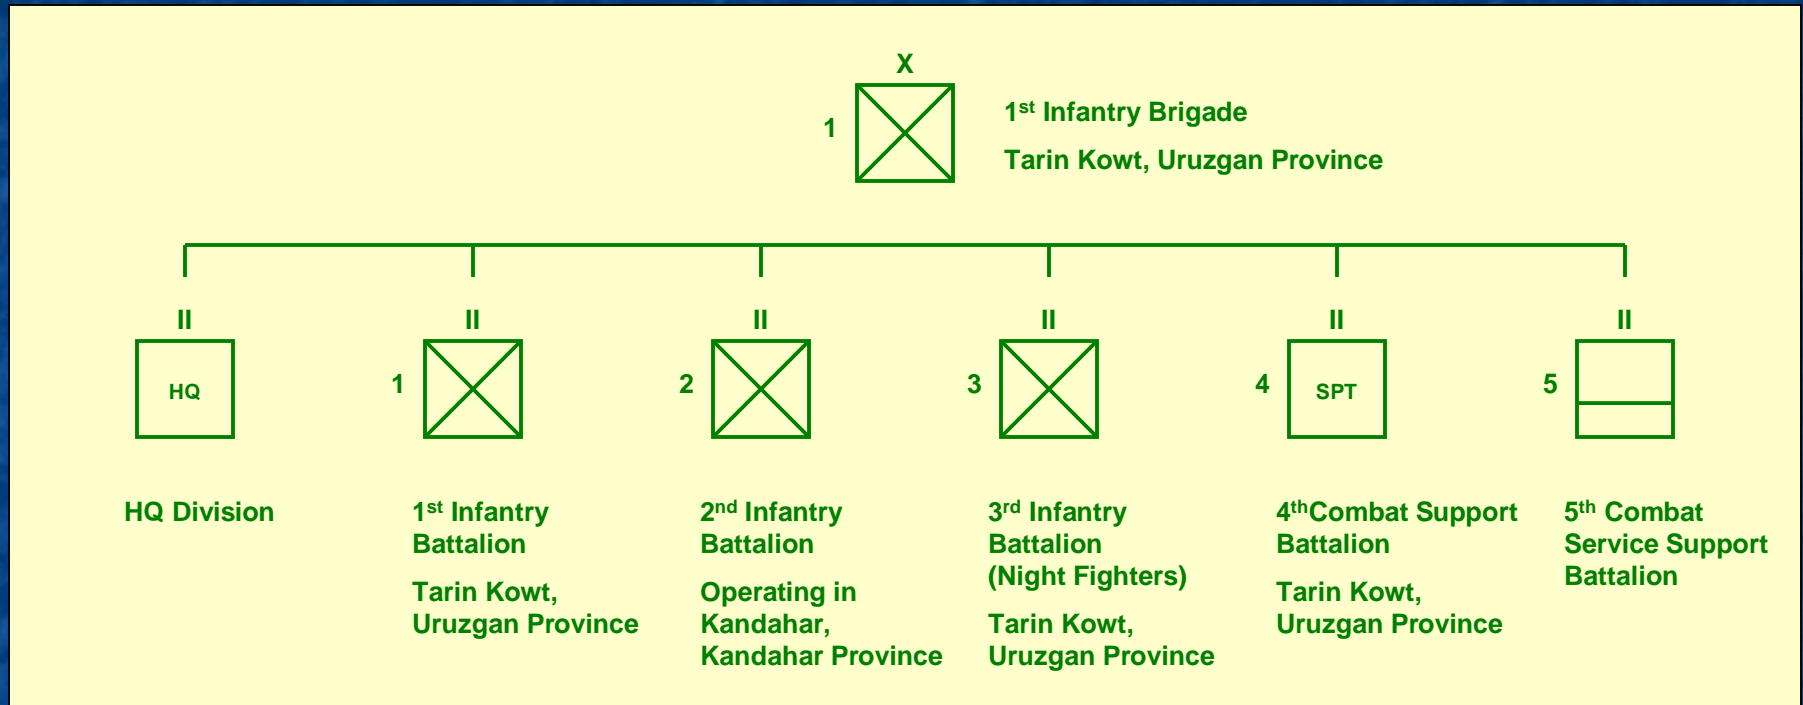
X

1

1$^{st}$ Infantry Brigade

Tarin Kowt, Uruzgan Province

II

HQ

II

1

II

2

II

3

II

4

SPT

II

5

HQ Division

1$^{st}$ Infantry Battalion

Tarin Kowt, Uruzgan Province

2$^{nd}$ Infantry Battalion

Operating in Kandahar, Kandahar Province

3$^{rd}$ Infantry Battalion (Night Fighters)

Tarin Kowt, Uruzgan Province

4$^{th}$Combat Support Battalion

Tarin Kowt, Uruzgan Province

5$^{th}$ Combat Service Support Battalion